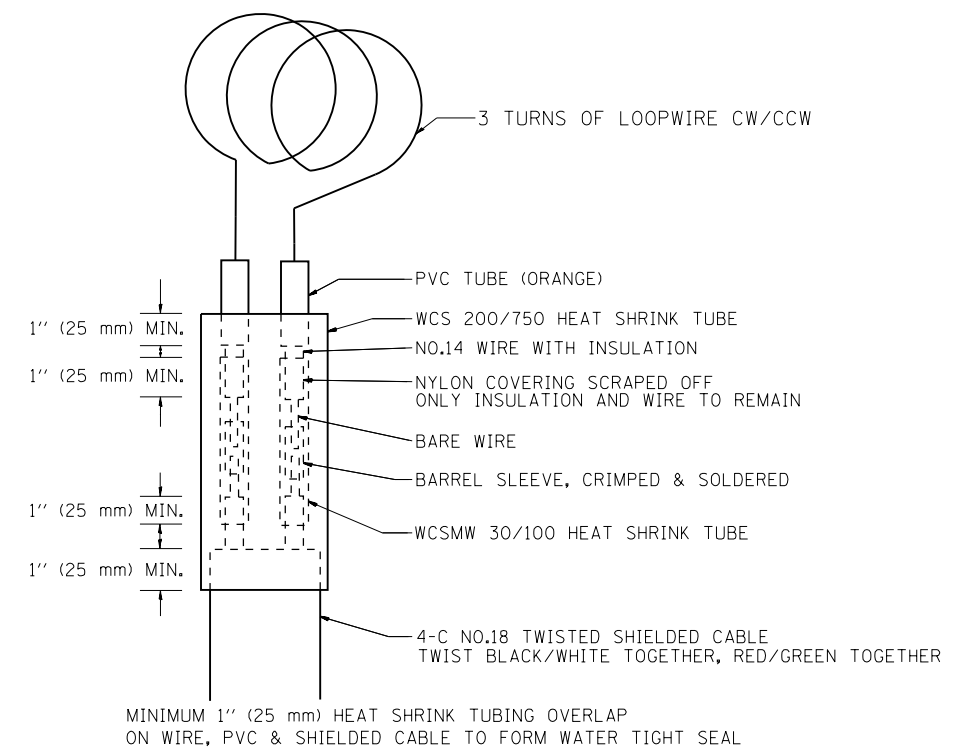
3 TURNS OF LOOPWIRE CW/CCW

PVC TUBE (ORANGE)

1'' (25 mm) MIN.

WCS 200/750 HEAT SHRINK TUBE

NO.14 WIRE WITH INSULATION

1'' (25 mm) MIN.

NYLON COVERING SCRAPED OFF
ONLY INSULATION AND WIRE TO REMAIN

BARE WIRE

BARREL SLEEVE, CRIMPED & SOLDERED

1'' (25 mm) MIN.

WCSMW 30/100 HEAT SHRINK TUBE

1'' (25 mm) MIN.

4-C NO.18 TWISTED SHIELDED CABLE
TWIST BLACK/WHITE TOGETHER, RED/GREEN TOGETHER

MINIMUM 1'' (25 mm) HEAT SHRINK TUBING OVERLAP
ON WIRE, PVC & SHIELDED CABLE TO FORM WATER TIGHT SEAL